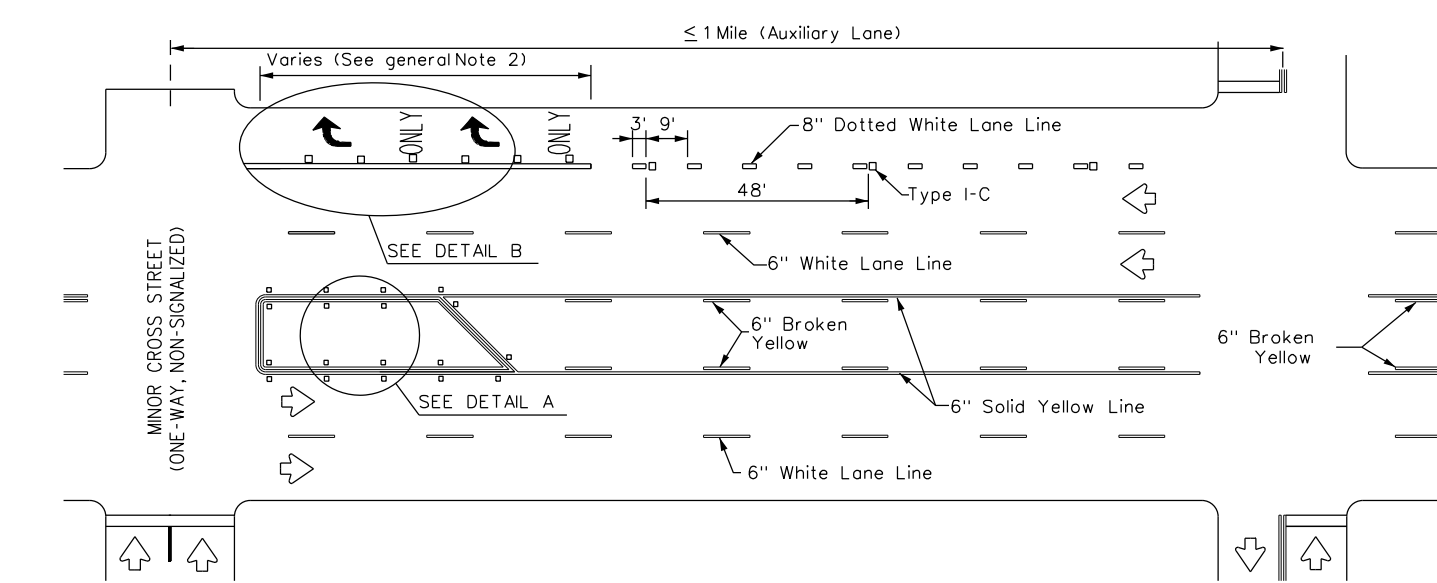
$\leq$ 1 Mile (Auxiliary Lane)

Varies (See general Note 2)

ONLY

ONLY

3' 9'

8" Dotted White Lane Line

48'

Type I-C

SEE DETAIL B

6" White Lane Line

MINOR CROSS STREET (ONE-WAY, NON-SIGNALIZED)

6" Broken Yellow

6" Broken Yellow

SEE DETAIL A

6" Solid Yellow Line

6" White Lane Line